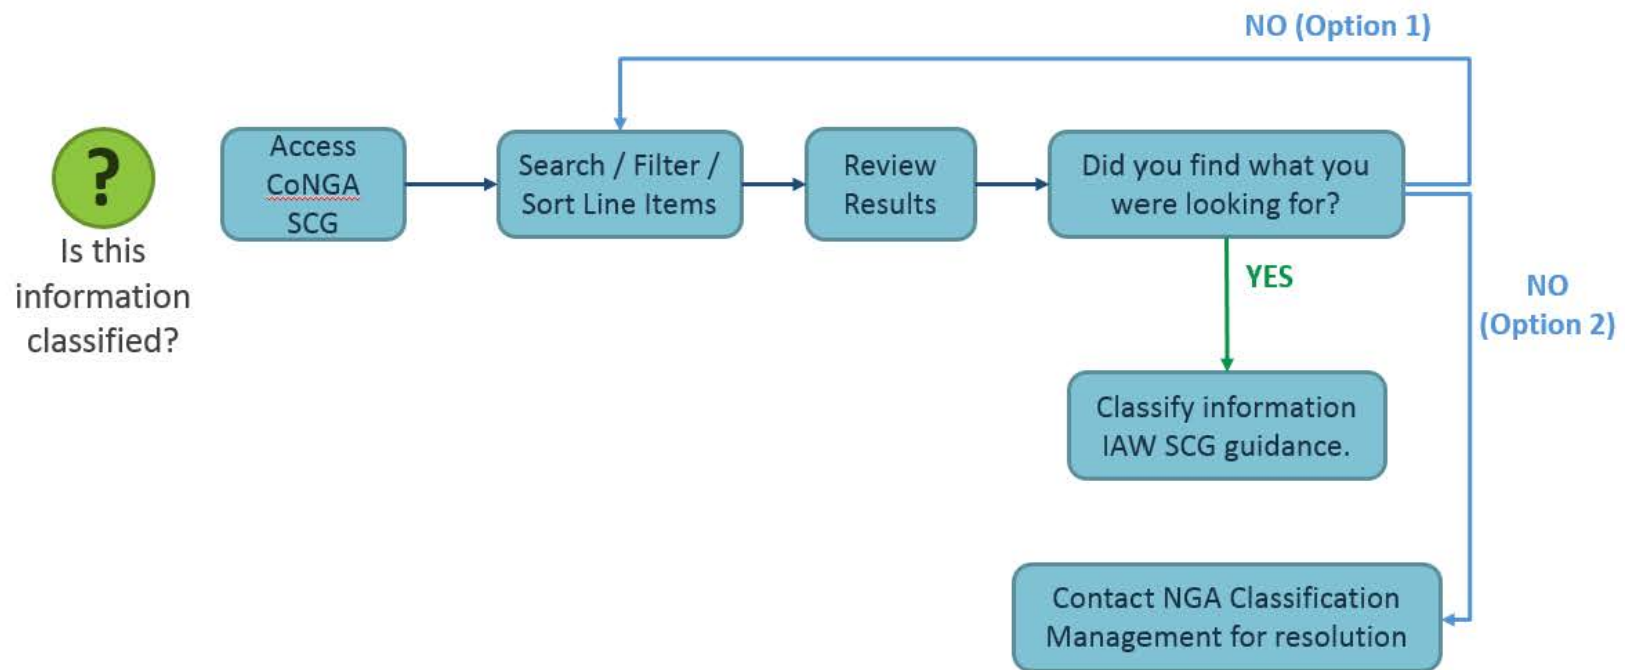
NO (Option 1)

?

Is this information classified?

Access CoNGA SCG

Search / Filter / Sort Line Items

Review Results

Did you find what you were looking for?

YES

NO (Option 2)

Classify information IAW SCG guidance.

Contact NGA Classification Management for resolution